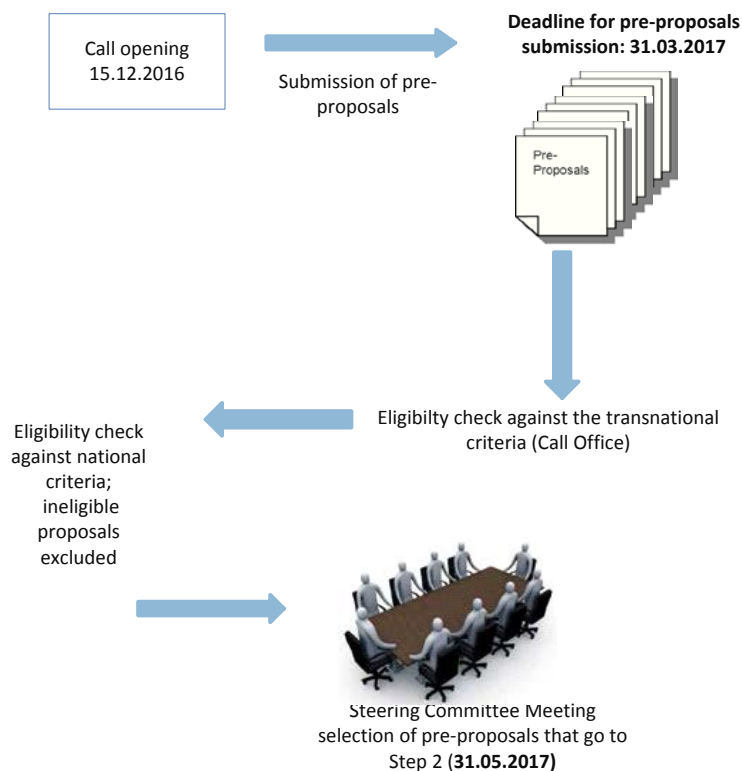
Call opening 15.12.2016

Submission of pre-proposals

**Deadline for pre-proposals submission: 31.03.2017**

Pre-Proposals

Eligibilty check against the transnational criteria (Call Office)

Eligibility check against national criteria; ineligible proposals excluded

Steering Committee Meeting selection of pre-proposals that go to Step 2 (**31.05.2017)**